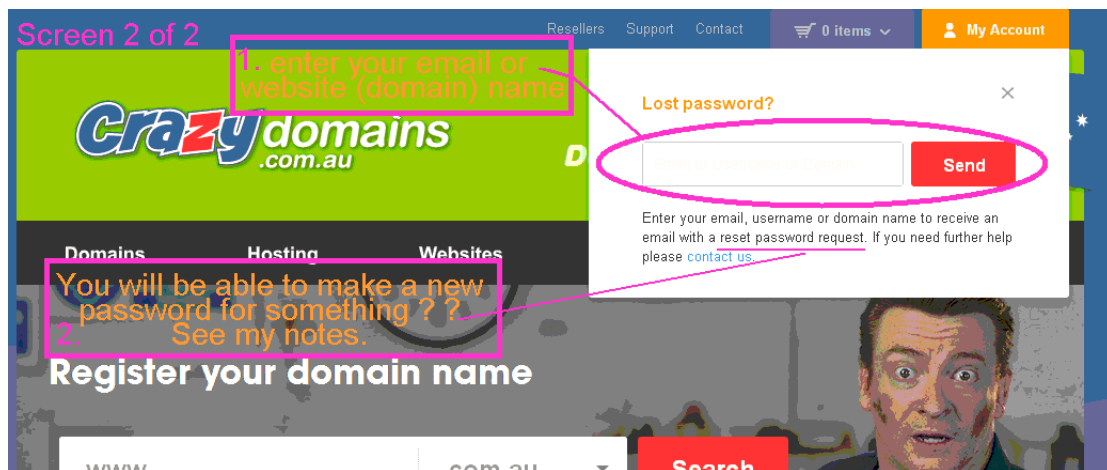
Screen 2 of 2

Resellers Support Contact

0 items

My Account

1. enter your email or website (domain) name

crazydomains .com.au

Lost password?

×

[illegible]

Send

Enter your email, username or domain name to receive an email with a reset password request. If you need further help please contact us.

Domains Hosting Websites

You will be able to make a new password for something ? ?
2. See my notes.

Register your domain name

www .com.au

Search